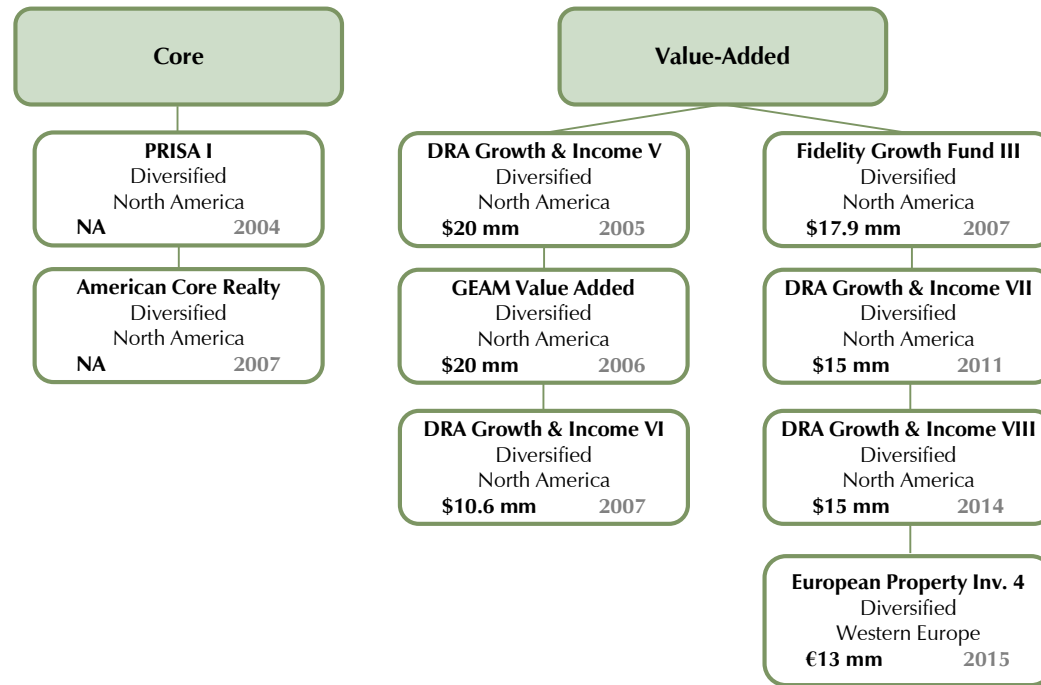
Core

PRISA I
Diversified
North America
NA 2004

American Core Realty
Diversified
North America
NA 2007

Value-Added

DRA Growth & Income V
Diversified
North America
$20 mm 2005

GEAM Value Added
Diversified
North America
$20 mm 2006

DRA Growth & Income VI
Diversified
North America
$10.6 mm 2007

Fidelity Growth Fund III
Diversified
North America
$17.9 mm 2007

DRA Growth & Income VII
Diversified
North America
$15 mm 2011

DRA Growth & Income VIII
Diversified
North America
$15 mm 2014

European Property Inv. 4
Diversified
Western Europe
€13 mm 2015